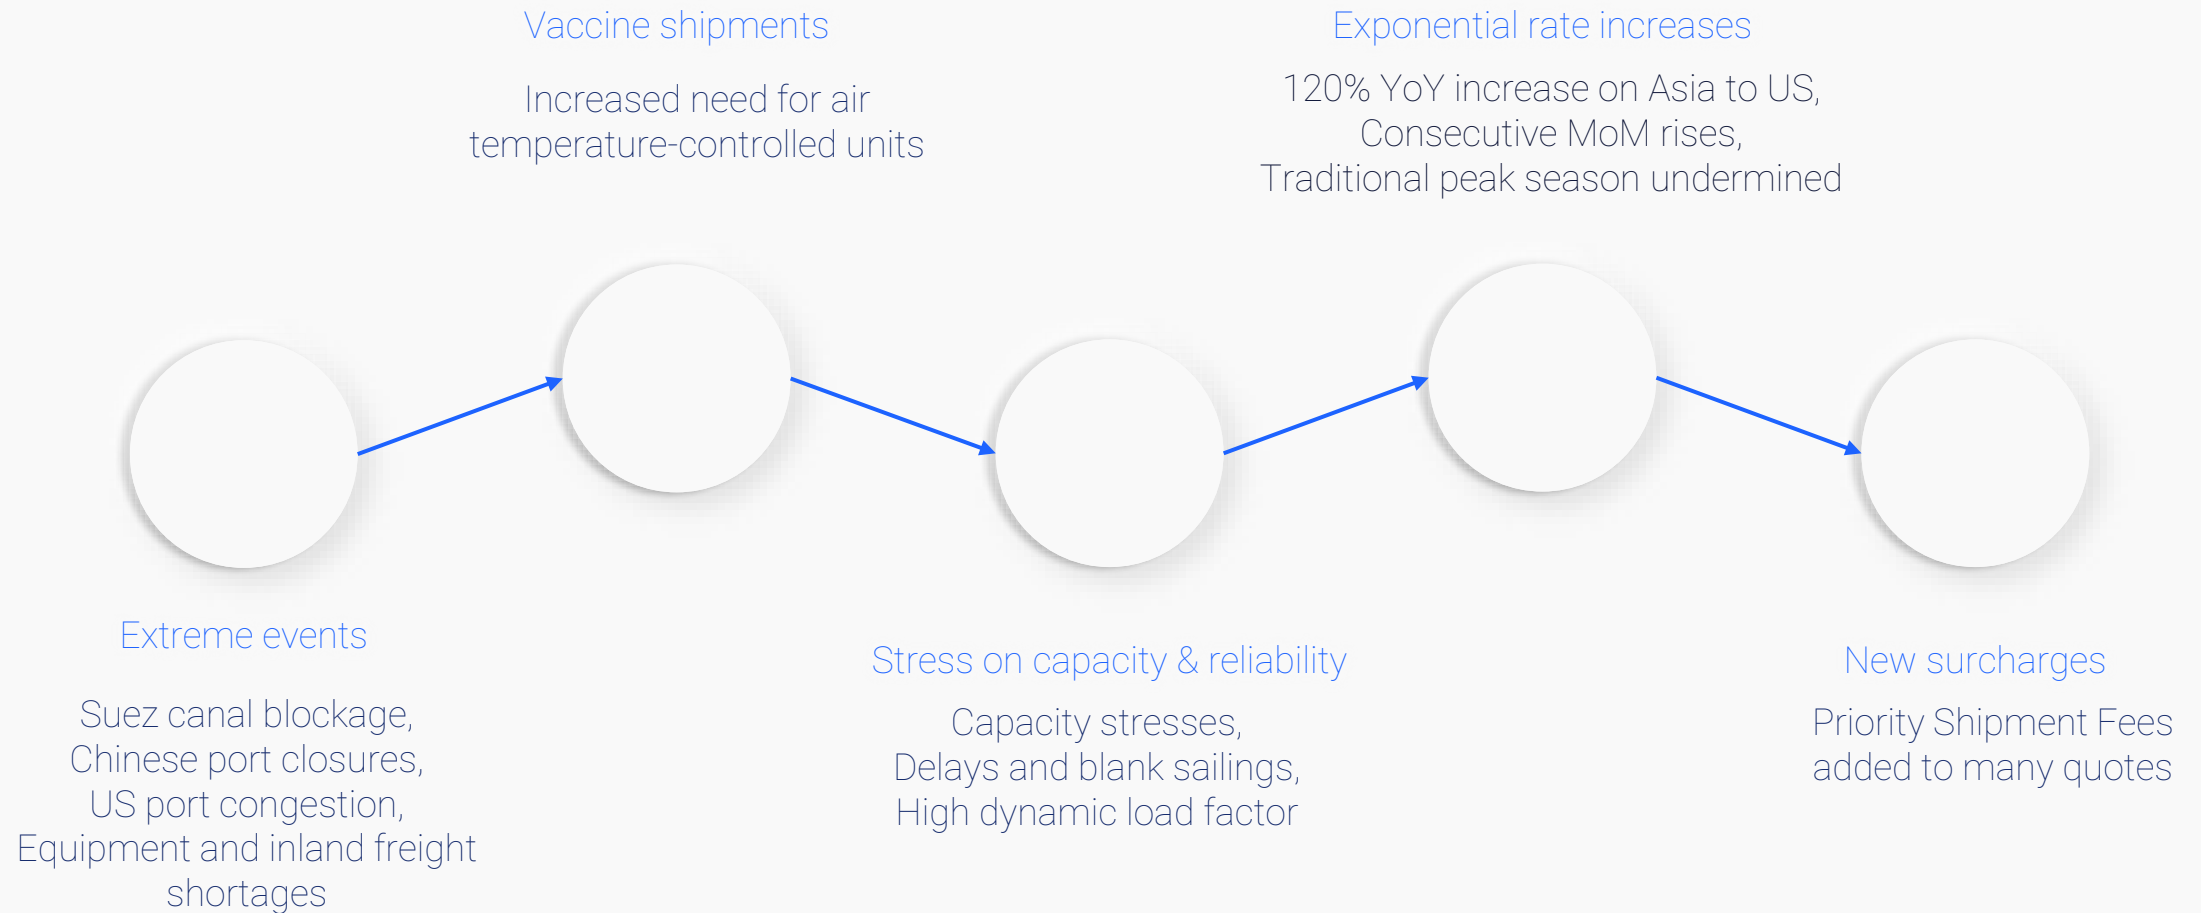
Vaccine shipments

Increased need for air temperature-controlled units

Exponential rate increases

120% YoY increase on Asia to US,
Consecutive MoM rises,
Traditional peak season undermined

Extreme events

Suez canal blockage,
Chinese port closures,
US port congestion,
Equipment and inland freight shortages

Stress on capacity & reliability

Capacity stresses,
Delays and blank sailings,
High dynamic load factor

New surcharges

Priority Shipment Fees added to many quotes